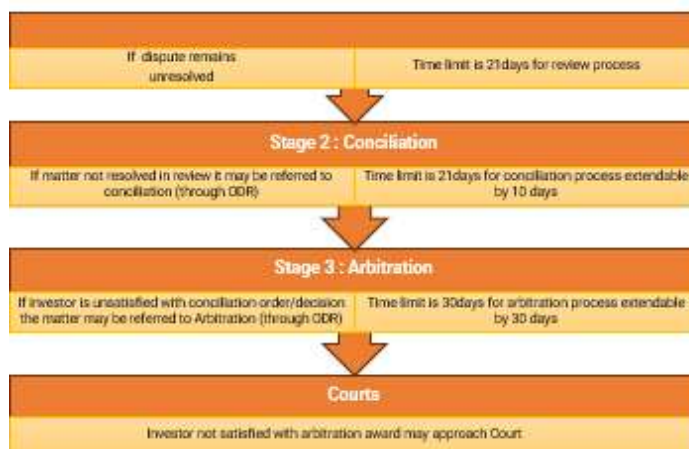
If dispute remains unresolved

Time limit is 21days for review process

Stage 2 : Conciliation

If matter not resolved in review it may be referred to conciliation (through ODR)

Time limit is 21days for conciliation process extendable by 10 days

Stage 3 : Arbitration

If investor is unsatisfied with conciliation order/decision the matter may be referred to Arbitration (through ODR)

Time limit is 30days for arbitration process extendable by 30 days

Courts

Investor not satisfied with arbitration award may approach Court